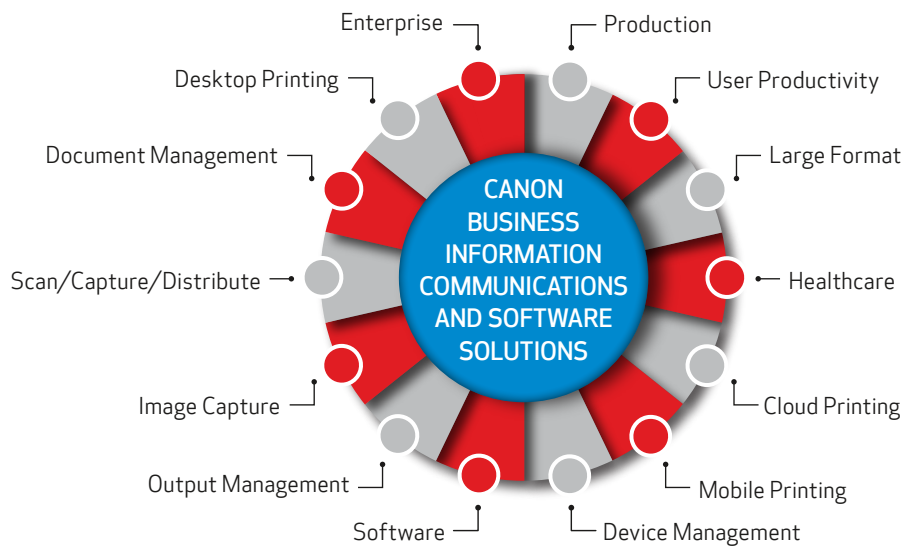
Enterprise

Production

Desktop Printing

User Productivity

Document Management

Large Format

CANON BUSINESS INFORMATION COMMUNICATIONS AND SOFTWARE SOLUTIONS

Scan/Capture/Distribute

Healthcare

Image Capture

Cloud Printing

Output Management

Mobile Printing

Software

Device Management